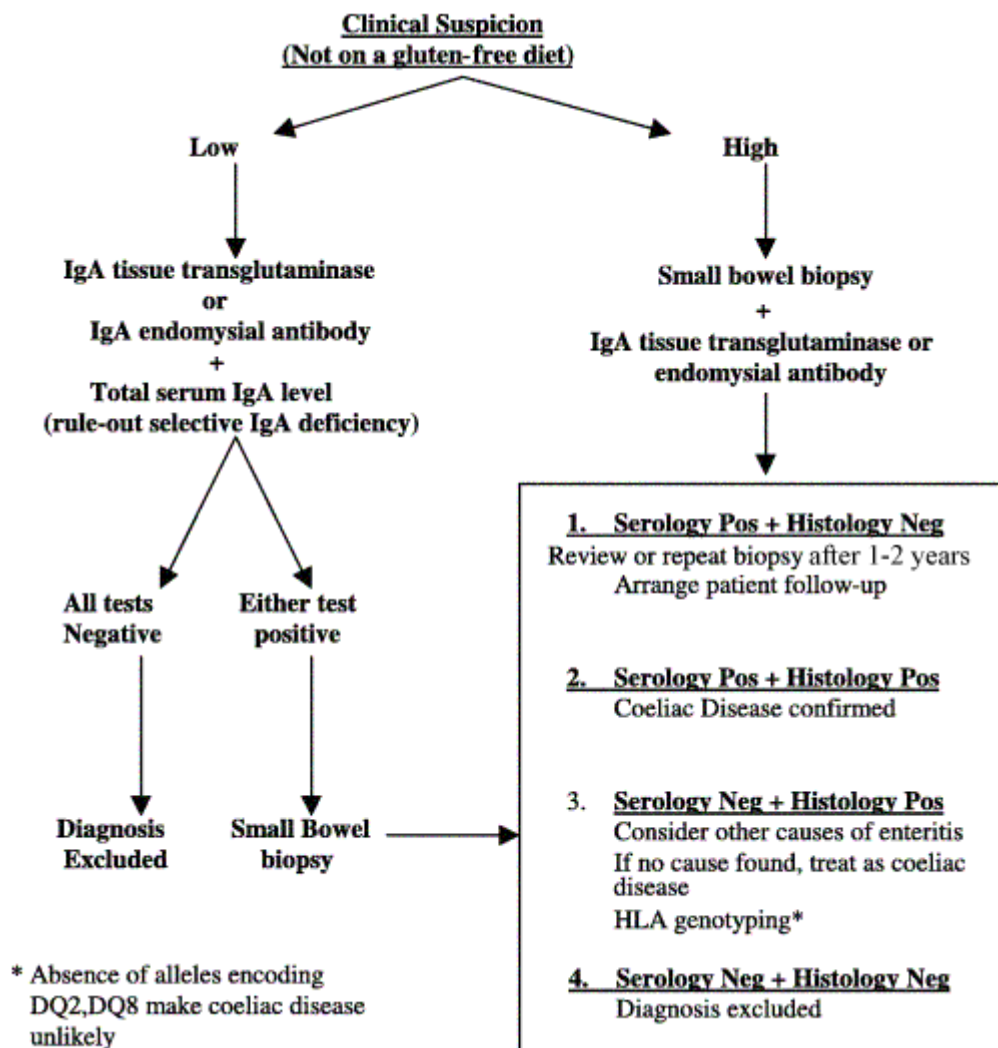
Clinical Suspicion
(Not on a gluten-free diet)

Low

High

IgA tissue transglutaminase
or
IgA endomysial antibody
+
Total serum IgA level
(rule-out selective IgA deficiency)

Small bowel biopsy
+
IgA tissue transglutaminase or endomysial antibody

All tests Negative

Either test positive

Diagnosis Excluded

Small Bowel biopsy

1. Serology Pos + Histology Neg
Review or repeat biopsy after 1-2 years
Arrange patient follow-up

2. Serology Pos + Histology Pos
Coeliac Disease confirmed

3. Serology Neg + Histology Pos
Consider other causes of enteritis
If no cause found, treat as coeliac disease
HLA genotyping*

4. Serology Neg + Histology Neg
Diagnosis excluded

* Absence of alleles encoding DQ2,DQ8 make coeliac disease unlikely